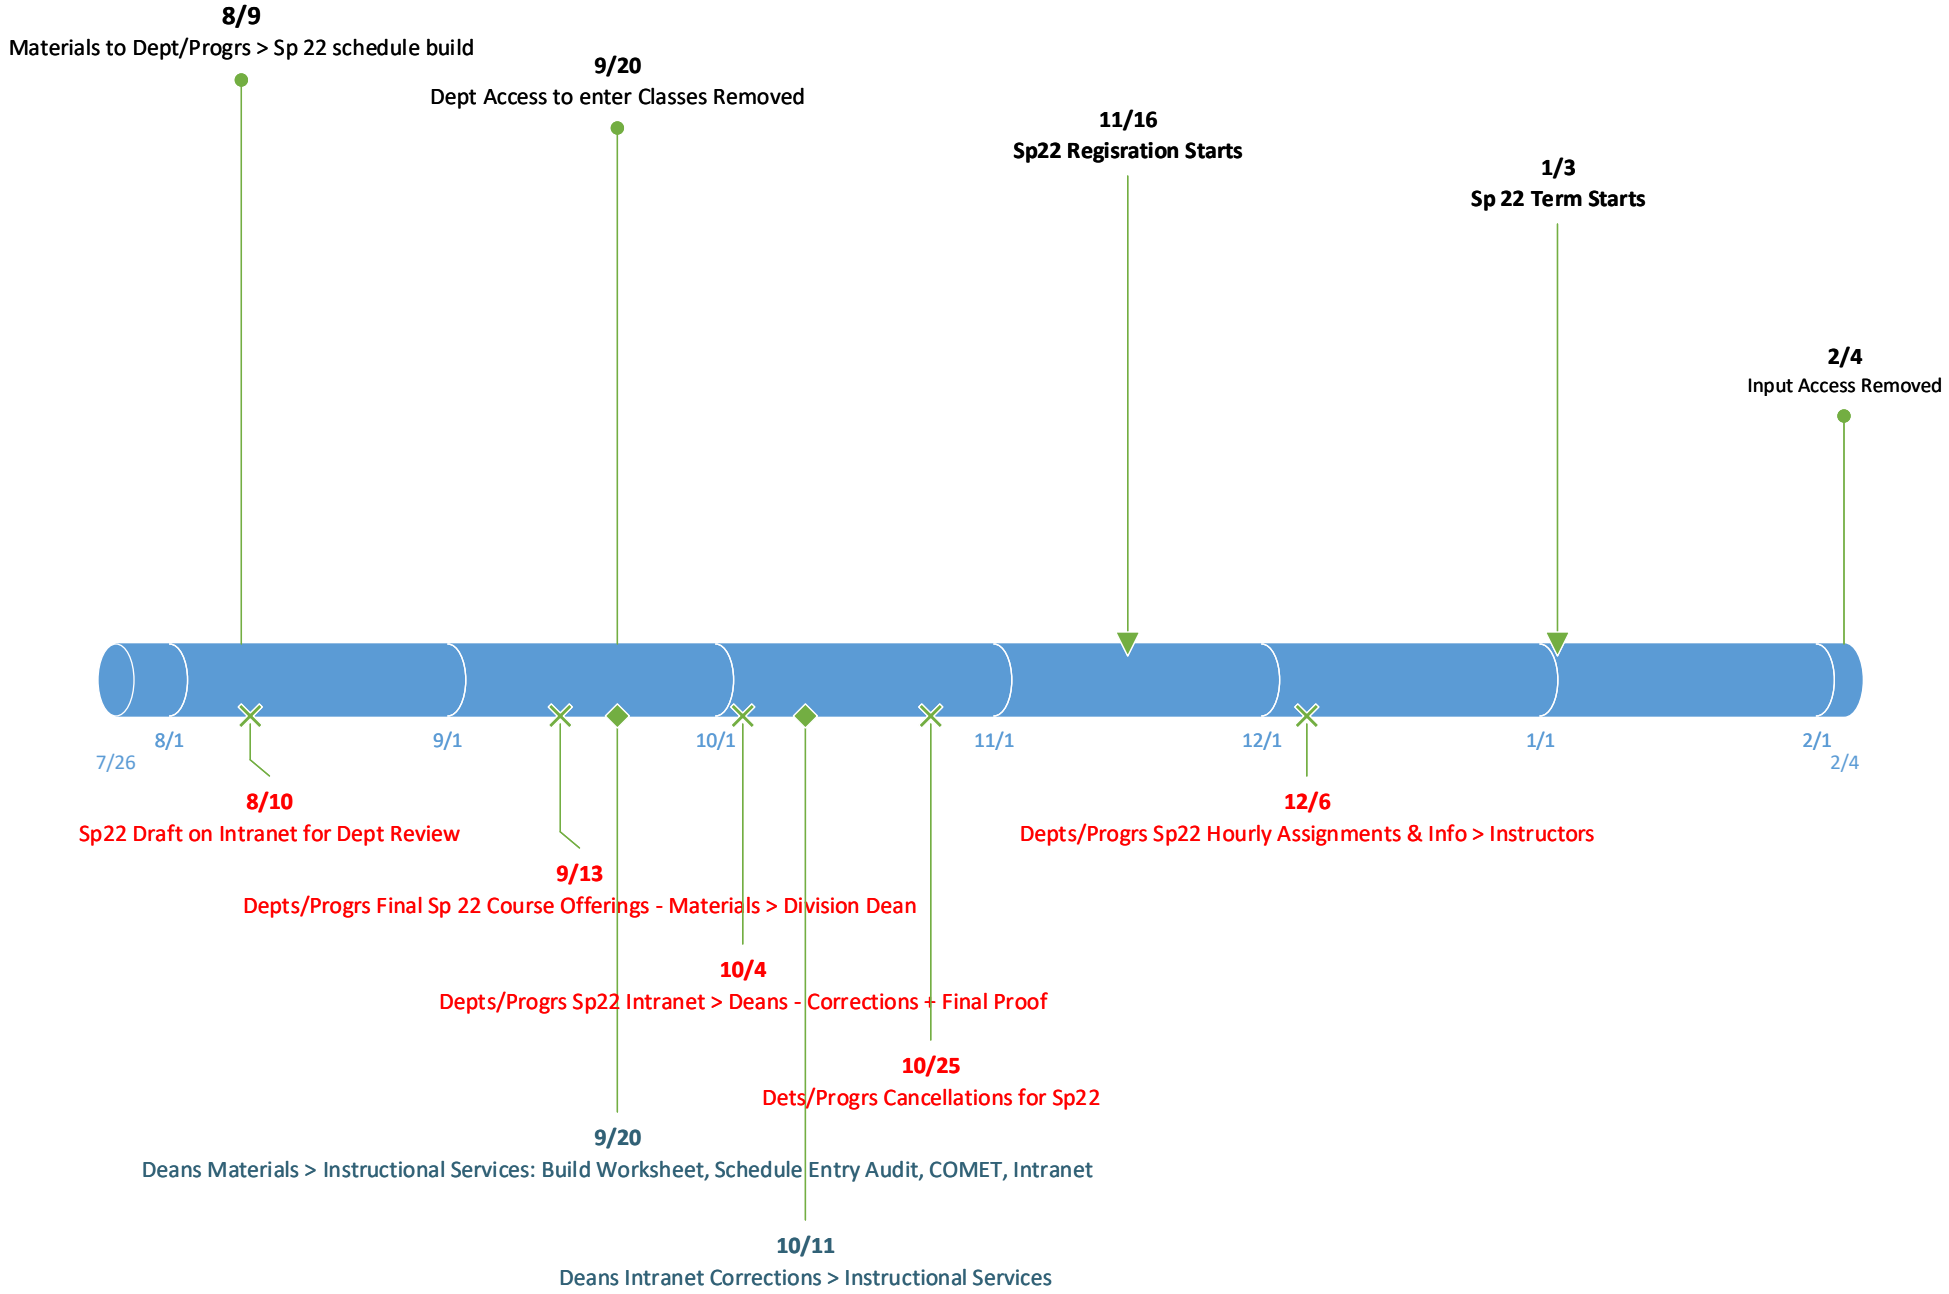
8/9
Materials to Dept/Progrs > Sp 22 schedule build

9/20
Dept Access to enter Classes Removed

11/16
Sp22 Regisration Starts

1/3
Sp 22 Term Starts

2/4
Input Access Removed

8/1 9/1 10/1 11/1 12/1 1/1 2/1
7/26 2/4

8/10
Sp22 Draft on Intranet for Dept Review

12/6
Depts/Progrs Sp22 Hourly Assignments & Info > Instructors

9/13
Depts/Progrs Final Sp 22 Course Offerings - Materials > Division Dean

10/4
Depts/Progrs Sp22 Intranet > Deans - Corrections + Final Proof

10/25
Dets/Progrs Cancellations for Sp22

9/20
Deans Materials > Instructional Services: Build Worksheet, Schedule Entry Audit, COMET, Intranet

10/11
Deans Intranet Corrections > Instructional Services